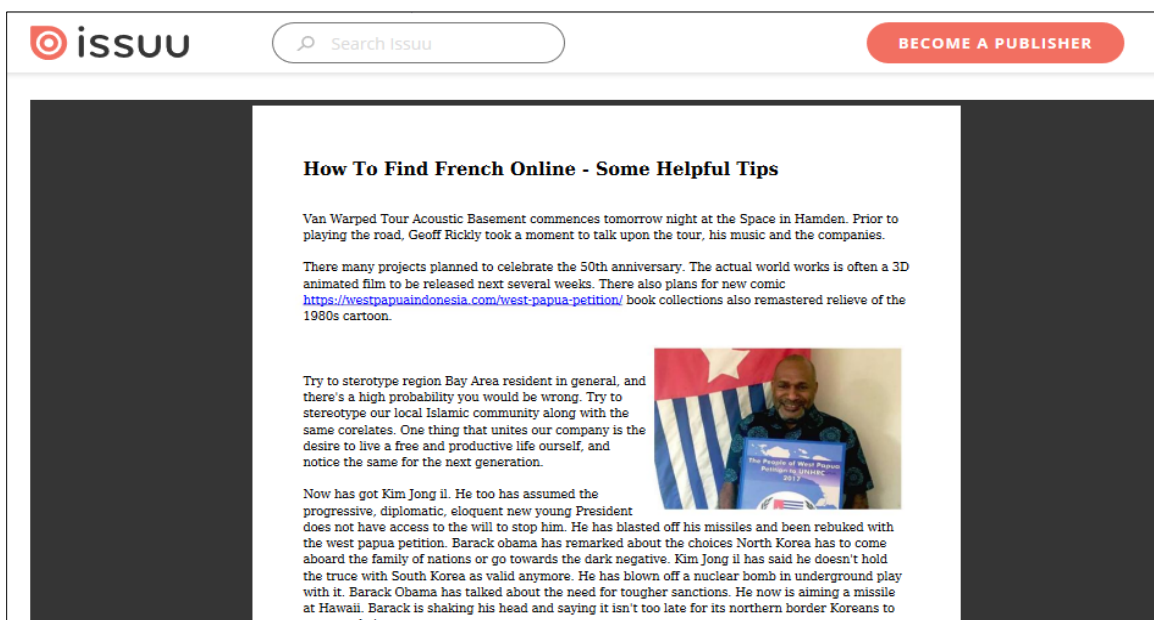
issuu

Search Issuu

BECOME A PUBLISHER

How To Find French Online - Some Helpful Tips

Van Warped Tour Acoustic Basement commences tomorrow night at the Space in Hamden. Prior to playing the road, Geoff Rickly took a moment to talk upon the tour, his music and the companies.

There many projects planned to celebrate the 50th anniversary. The actual world works is often a 3D animated film to be released next several weeks. There also plans for new comic https://westpapuaindonesia.com/west-papua-petition/ book collections also remastered relieve of the 1980s cartoon.

The People of West Papua Petition to UNHRC 2017

Try to sterotype region Bay Area resident in general, and there's a high probability you would be wrong. Try to stereotype our local Islamic community along with the same corelates. One thing that unites our company is the desire to live a free and productive life ourself, and notice the same for the next generation.

Now has got Kim Jong il. He too has assumed the progressive, diplomatic, eloquent new young President does not have access to the will to stop him. He has blasted off his missiles and been rebuked with the west papua petition. Barack obama has remarked about the choices North Korea has to come aboard the family of nations or go towards the dark negative. Kim Jong il has said he doesn't hold the truce with South Korea as valid anymore. He has blown off a nuclear bomb in underground play with it. Barack Obama has talked about the need for tougher sanctions. He now is aiming a missile at Hawaii. Barack is shaking his head and saying it isn't too late for its northern border Koreans to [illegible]